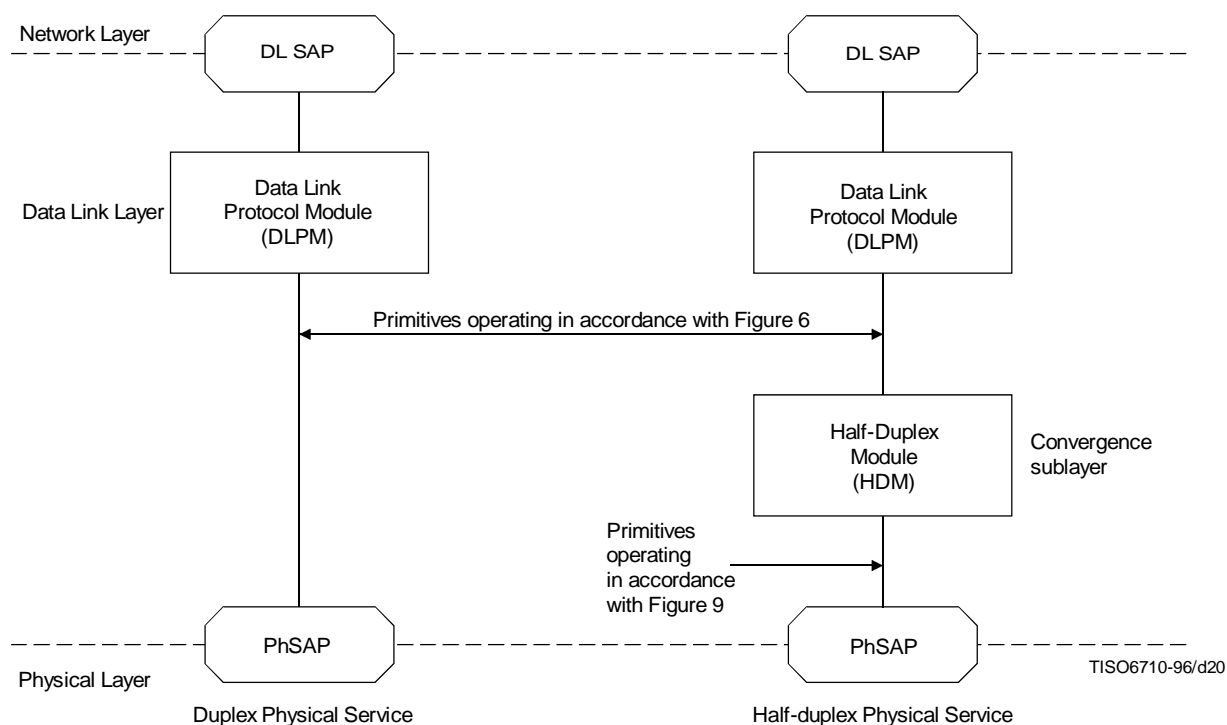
Network Layer

DL SAP

DL SAP

Data Link Layer

Data Link Protocol Module (DLPM)

Data Link Protocol Module (DLPM)

Primitives operating in accordance with Figure 6

Half-Duplex Module (HDM)

Convergence sublayer

Primitives operating in accordance with Figure 9

PhSAP

PhSAP

Physical Layer

TISO6710-96/d20

Duplex Physical Service

Half-duplex Physical Service